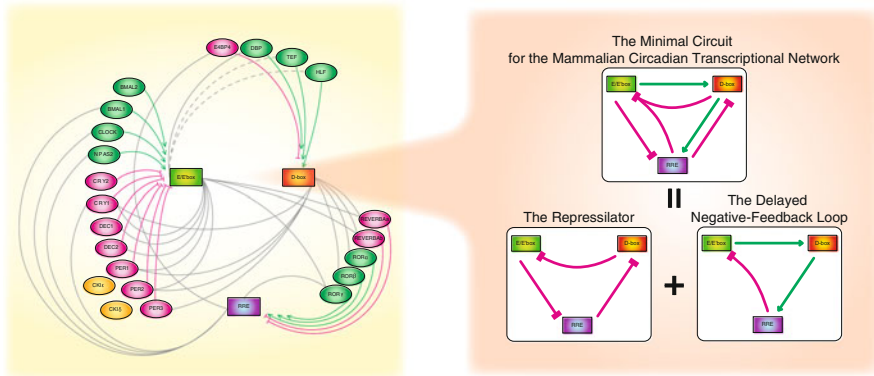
E4BP4
DBP
TEF
HLF
BMAL2
BMAL1
CLOCK
NPAS2
E/E'box
D-box
CRY2
CRY1
DEC1
DEC2
PER1
PER2
PER3
CKIε
CKIδ
REVERBAα
REVERBAβ
RORα
RORβ
RORγ
RRE

The Minimal Circuit for the Mammalian Circadian Transcriptional Network

E/E'box
D-box
RRE

II

The Repressilator

E/E'box
D-box
RRE

+

The Delayed Negative-Feedback Loop

E/E'box
D-box
RRE